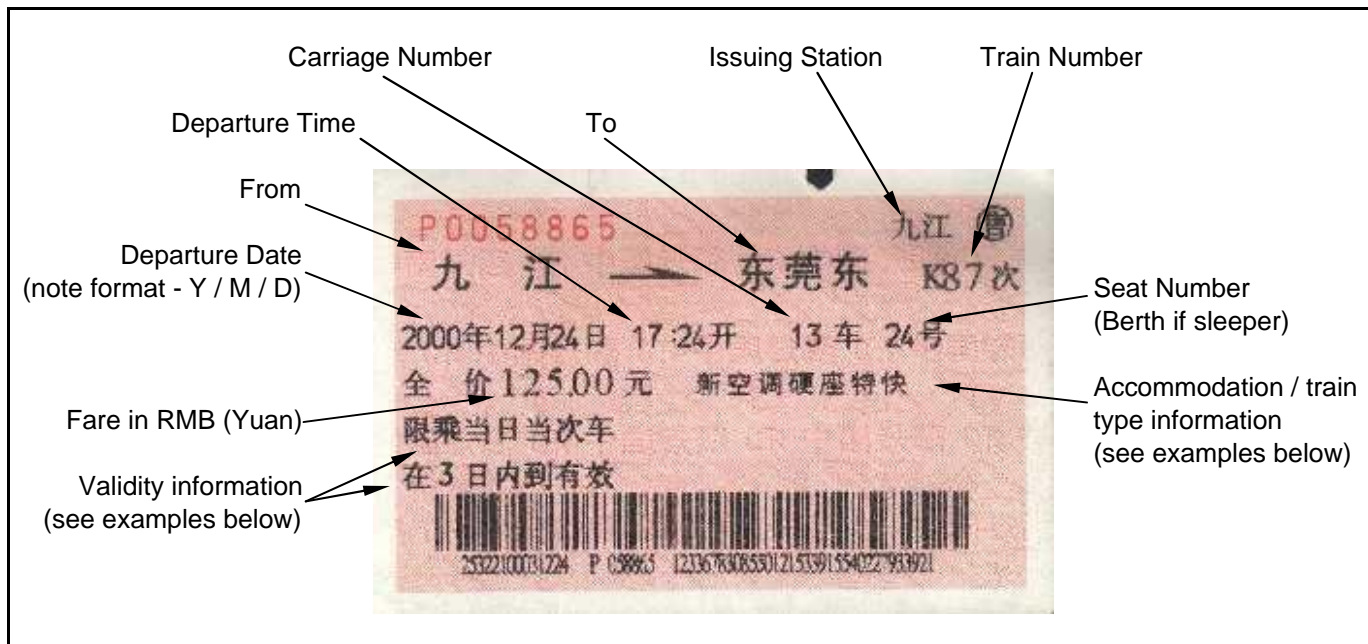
Carriage Number
Issuing Station
Train Number
Departure Time
To
From
Departure Date
(note format - Y / M / D)

P0058865
九江 售
九 江 —— 东莞东 K87次
2000年12月24日 17:24开 13 车 24号
全 价125.00元 新空调硬座特快
限乘当日当次车
在3日内到有效
25322100031224 P C58865 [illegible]

Seat Number
(Berth if sleeper)
Accommodation / train type information
(see examples below)
Fare in RMB (Yuan)
Validity information
(see examples below)